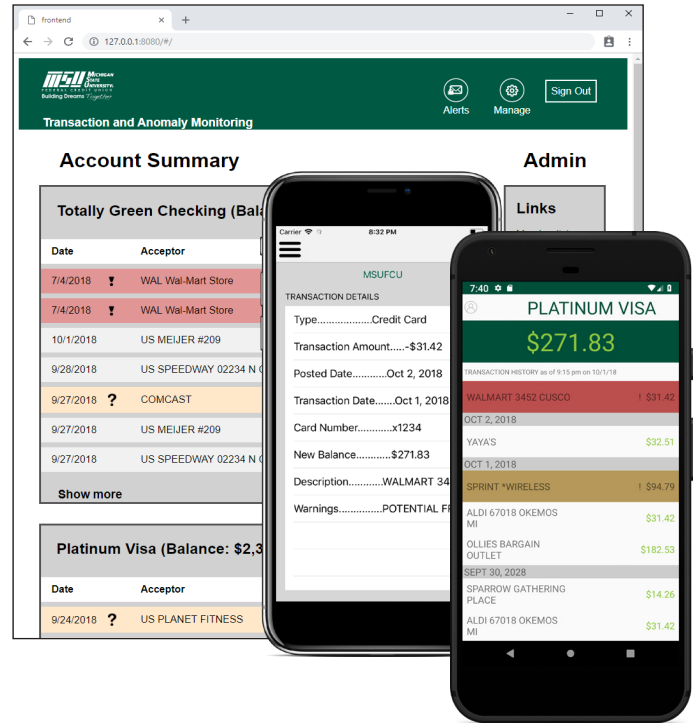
frontend
127.0.0.1:8080/#/

MSU MICHIGAN STATE UNIVERSITY FEDERAL CREDIT UNION
Building Dreams Together

Transaction and Anomaly Monitoring

Alerts
Manage
Sign Out

Account Summary

Admin

Totally Green Checking (Bal

Links

| Date | | Acceptor |
|---|---|---|
| 7/4/2018 | ! | WAL Wal-Mart Store |
| 7/4/2018 | ! | WAL Wal-Mart Store |
| 10/1/2018 | | US MEIJER #209 |
| 9/28/2018 | | US SPEEDWAY 02234 N |
| 9/27/2018 | ? | COMCAST |
| 9/27/2018 | | US MEIJER #209 |
| 9/27/2018 | | US SPEEDWAY 02234 N |

Show more

Platinum Visa (Balance: $2,3

| Date | | Acceptor |
|---|---|---|
| 9/24/2018 | ? | US PLANET FITNESS |

Carrier
8:32 PM

MSUFCU

TRANSACTION DETAILS

Type..................Credit Card
Transaction Amount.....-$31.42
Posted Date...........Oct 2, 2018
Transaction Date.......Oct 1, 2018
Card Number............x1234
New Balance............$271.83
Description............WALMART 34
Warnings...............POTENTIAL FI

7:40

PLATINUM VISA

$271.83

TRANSACTION HISTORY as of 9:15 pm on 10/1/18

WALMART 3452 CUSCO ! $31.42

OCT 2, 2018

YAYA'S $32.51

OCT 1, 2018

SPRINT *WIRELESS ! $94.79

ALDI 67018 OKEMOS MI $31.42

OLLIES BARGAIN OUTLET $182.53

SEPT 30, 2028

SPARROW GATHERING PLACE $14.26

ALDI 67018 OKEMOS MI $31.42